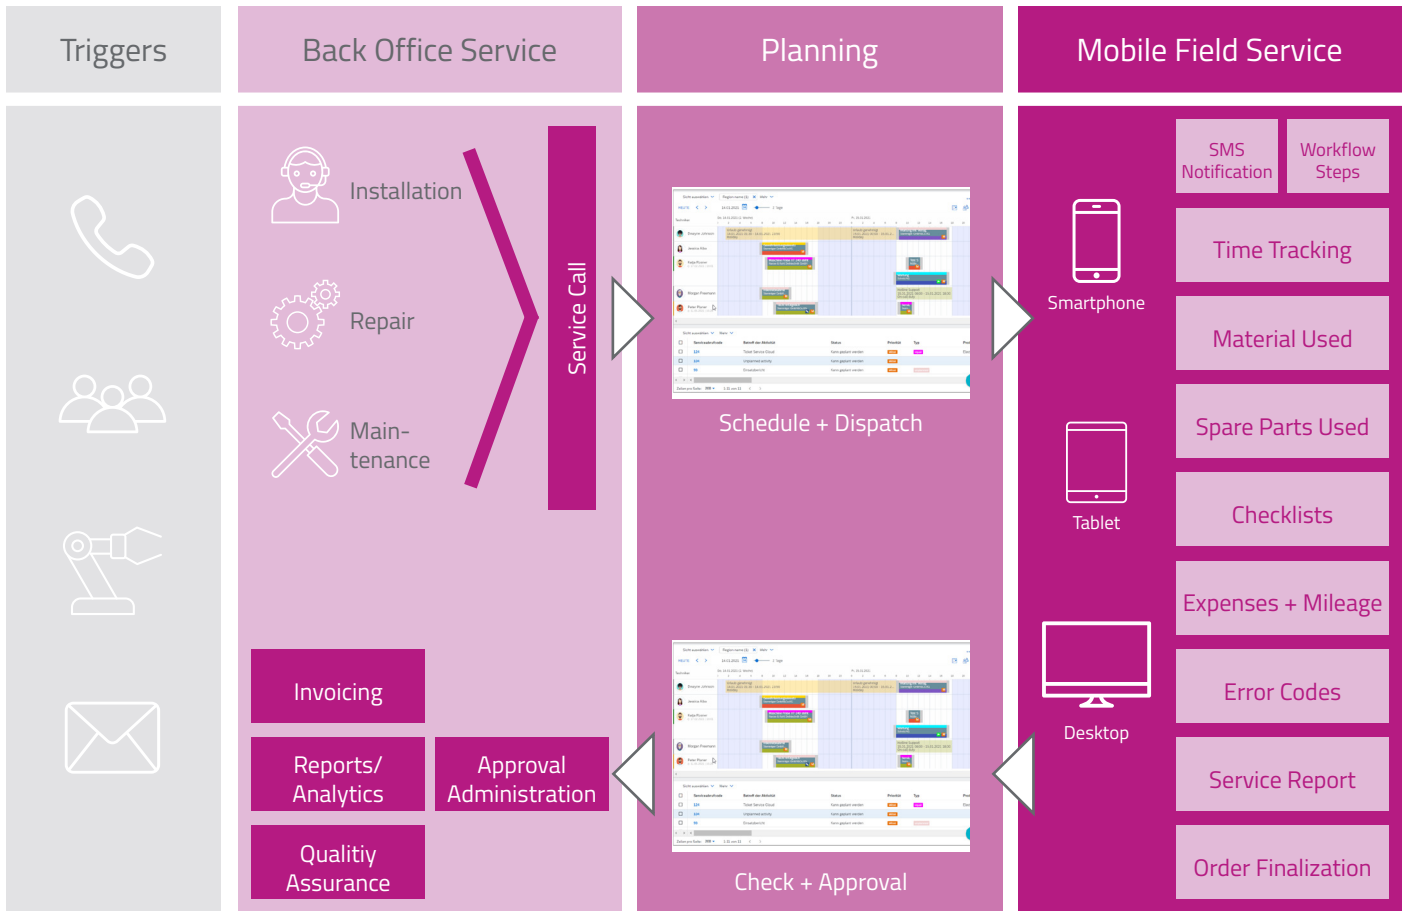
Triggers

Back Office Service

Planning

Mobile Field Service

Installation

Repair

Maintenance

Service Call

Schedule + Dispatch

Smartphone

Tablet

Desktop

SMS Notification

Workflow Steps

Time Tracking

Material Used

Spare Parts Used

Checklists

Expenses + Mileage

Error Codes

Service Report

Order Finalization

Invoicing

Reports/ Analytics

Approval Administration

Qualitiy Assurance

Check + Approval